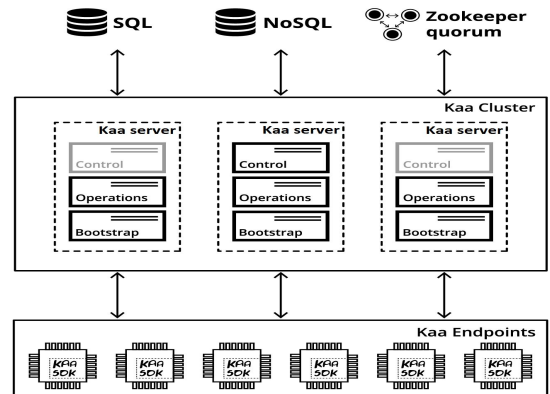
SQL

NoSQL

Zookeeper quorum

Kaa Cluster

Kaa server

Control

Operations

Bootstrap

Kaa server

Control

Operations

Bootstrap

Kaa server

Control

Operations

Bootstrap

Kaa Endpoints

KAA SDK

KAA SDK

KAA SDK

KAA SDK

KAA SDK

KAA SDK